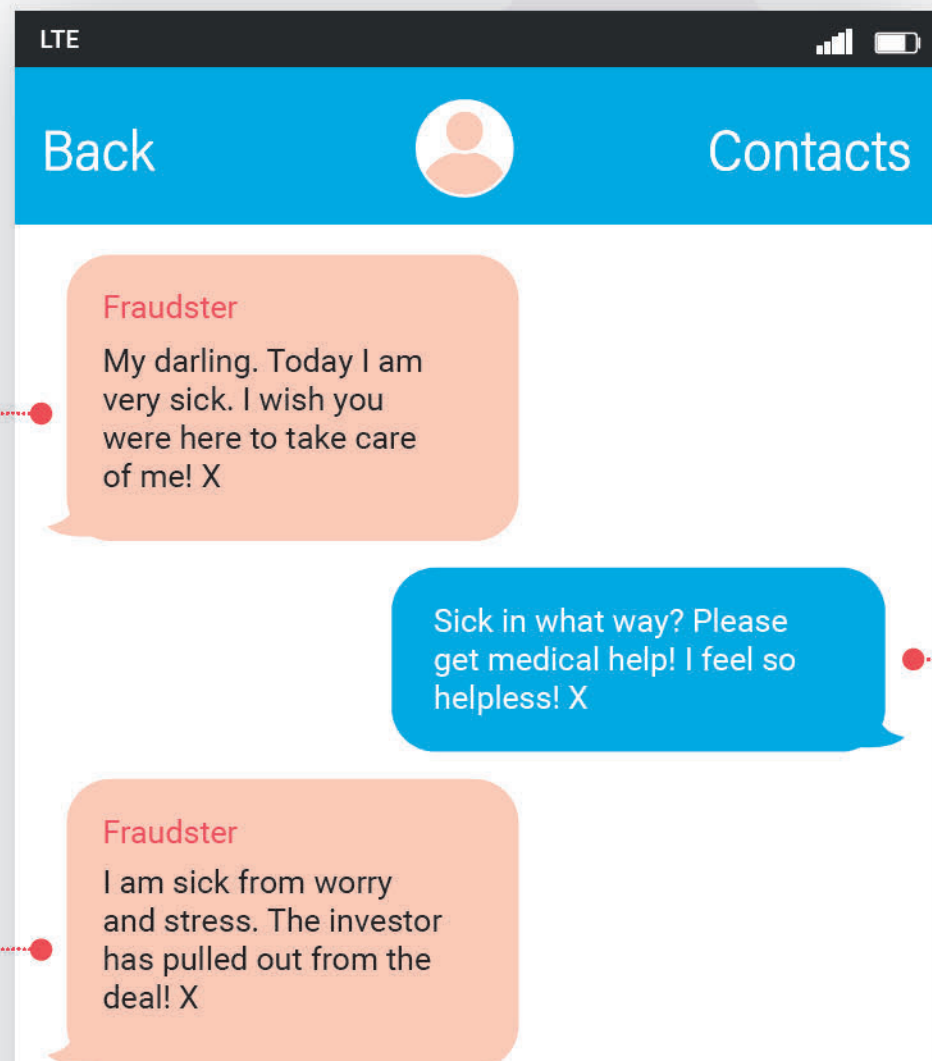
LTE

Back

Contacts

Fraudster

My darling. Today I am very sick. I wish you were here to take care of me! X

Sick in what way? Please get medical help! I feel so helpless! X

Fraudster

I am sick from worry and stress. The investor has pulled out from the deal! X